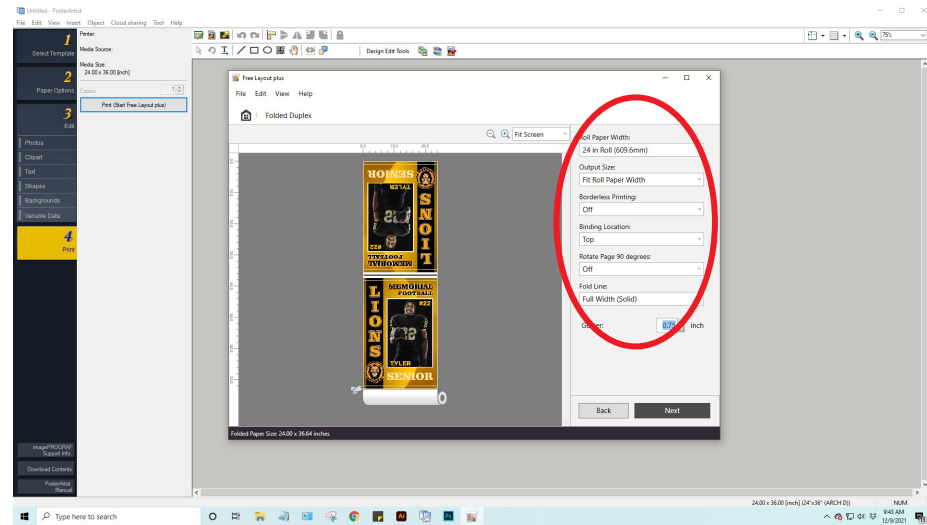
Untitled - PosterArtist

File Edit View Insert Object Cloud sharing Tool Help

Design Edit Tools

75%

1
Select Template

2
Paper Options

3
Edit

Photos
Clipart
Text
Shapes
Backgrounds
Variable Data

4
Print

Printer:

Media Source:

Media Size:
24.00 x 36.00 [inch]

Copies: 1

Print (Start Free Layout plus)

Free Layout plus

File Edit View Help

Folded Duplex

Fit Screen

SENIOR
TYLER
#22
MEMORIAL FOOTBALL
LIONS

MEMORIAL FOOTBALL
#22
LIONS
TYLER
SENIOR

Roll Paper Width:
24 in Roll (609.6mm)

Output Size:
Fit Roll Paper Width

Borderless Printing:
Off

Binding Location:
Top

Rotate Page 90 degrees:
Off

Fold Line:
Full Width (Solid)

Gutter: 0.75 inch

Back

Next

Folded Paper Size: 24.00 x 36.64 inches

imagePROGRAF Support Info.

Download Contents

PosterArtist Manual

24.00 x 36.00 [inch] (24"x36" (ARCH D))

NUM

Type here to search

9:43 AM
12/9/2021